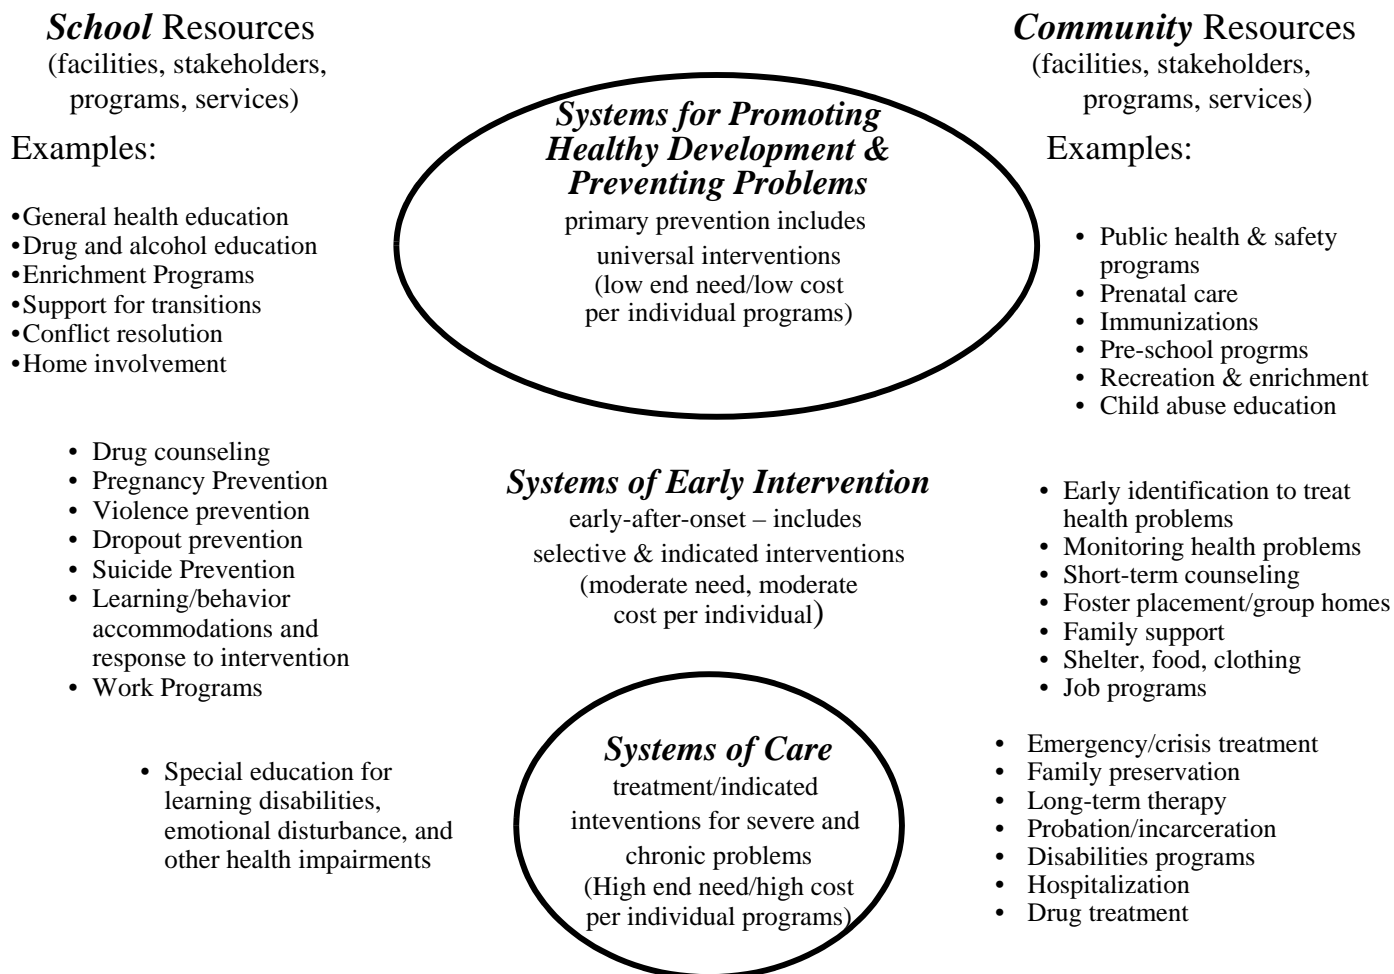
*School* Resources
(facilities, stakeholders, programs, services)

Examples:

•General health education
•Drug and alcohol education
•Enrichment Programs
•Support for transitions
•Conflict resolution
•Home involvement

• Drug counseling
• Pregnancy Prevention
• Violence prevention
• Dropout prevention
• Suicide Prevention
• Learning/behavior accommodations and response to intervention
• Work Programs

• Special education for learning disabilities, emotional disturbance, and other health impairments

*Systems for Promoting Healthy Development & Preventing Problems*
primary prevention includes universal interventions (low end need/low cost per individual programs)

*Systems of Early Intervention*
early-after-onset – includes selective & indicated interventions (moderate need, moderate cost per individual)

*Systems of Care*
treatment/indicated inteventions for severe and chronic problems (High end need/high cost per individual programs)

*Community* Resources
(facilities, stakeholders, programs, services)

Examples:

• Public health & safety programs
• Prenatal care
• Immunizations
• Pre-school progrms
• Recreation & enrichment
• Child abuse education

• Early identification to treat health problems
• Monitoring health problems
• Short-term counseling
• Foster placement/group homes
• Family support
• Shelter, food, clothing
• Job programs

• Emergency/crisis treatment
• Family preservation
• Long-term therapy
• Probation/incarceration
• Disabilities programs
• Hospitalization
• Drug treatment